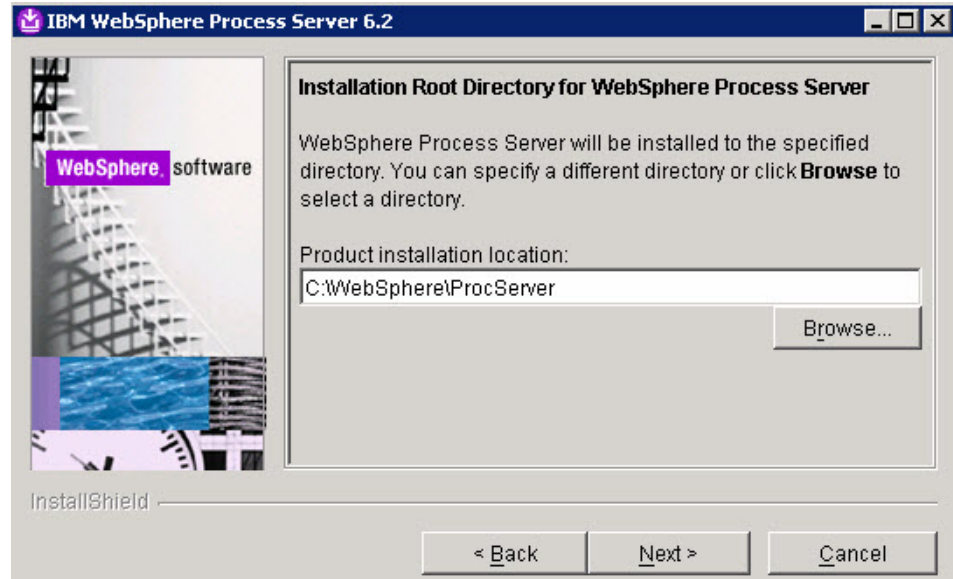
IBM WebSphere Process Server 6.2

WebSphere. software

Installation Root Directory for WebSphere Process Server

WebSphere Process Server will be installed to the specified directory. You can specify a different directory or click **Browse** to select a directory.

Product installation location:

C:\WebSphere\ProcServer

Browse...

InstallShield

< Back

Next >

Cancel